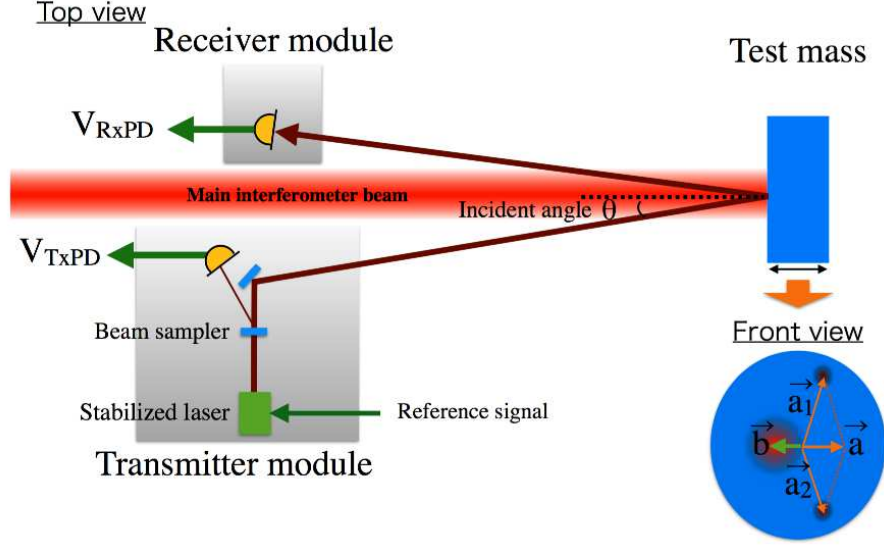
Top view

Receiver module

Test mass

$V_{RxPD}$

Main interferometer beam

Incident angle θ

$V_{TxPD}$

Beam sampler

Stabilized laser

Reference signal

Transmitter module

Front view

$\vec{a}_1$

$\vec{b}$

$\vec{a}$

$\vec{a}_2$